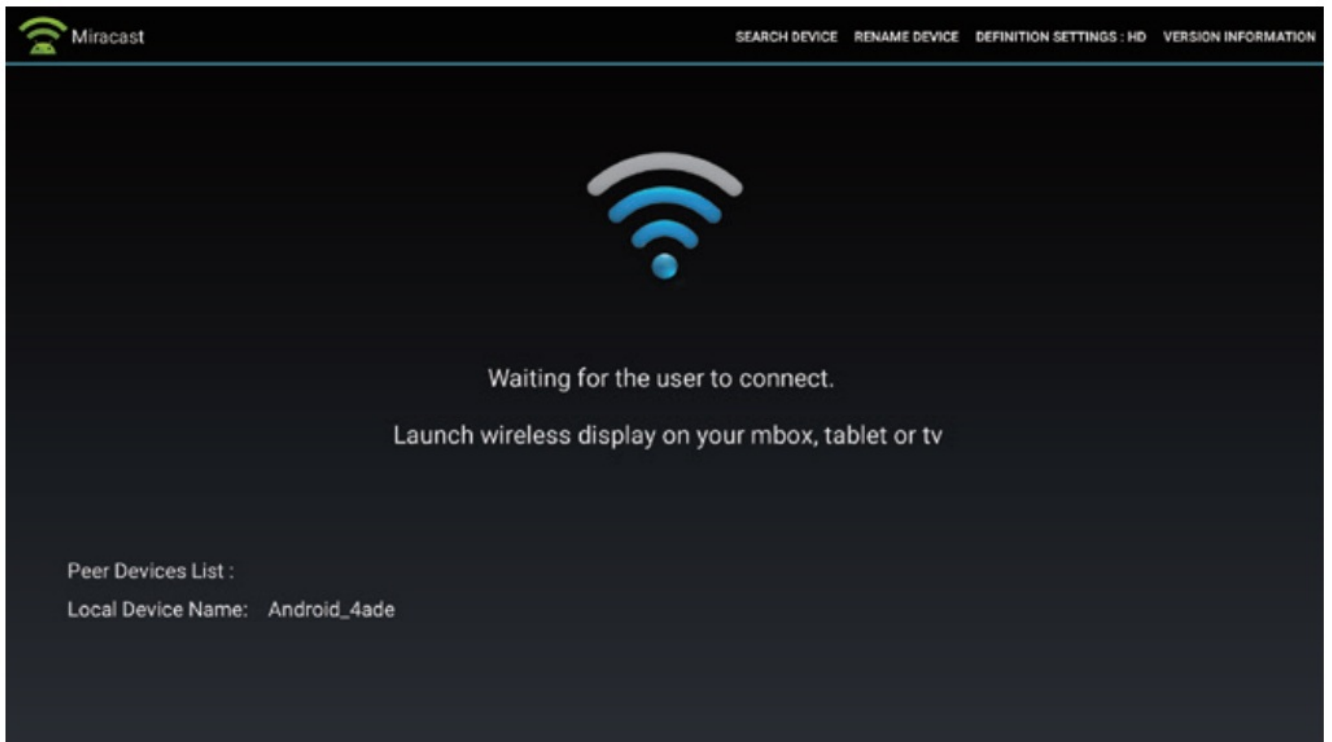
Miracast

SEARCH DEVICE RENAME DEVICE DEFINITION SETTINGS : HD VERSION INFORMATION

Waiting for the user to connect.

Launch wireless display on your mbox, tablet or tv

Peer Devices List :

Local Device Name: Android_4ade